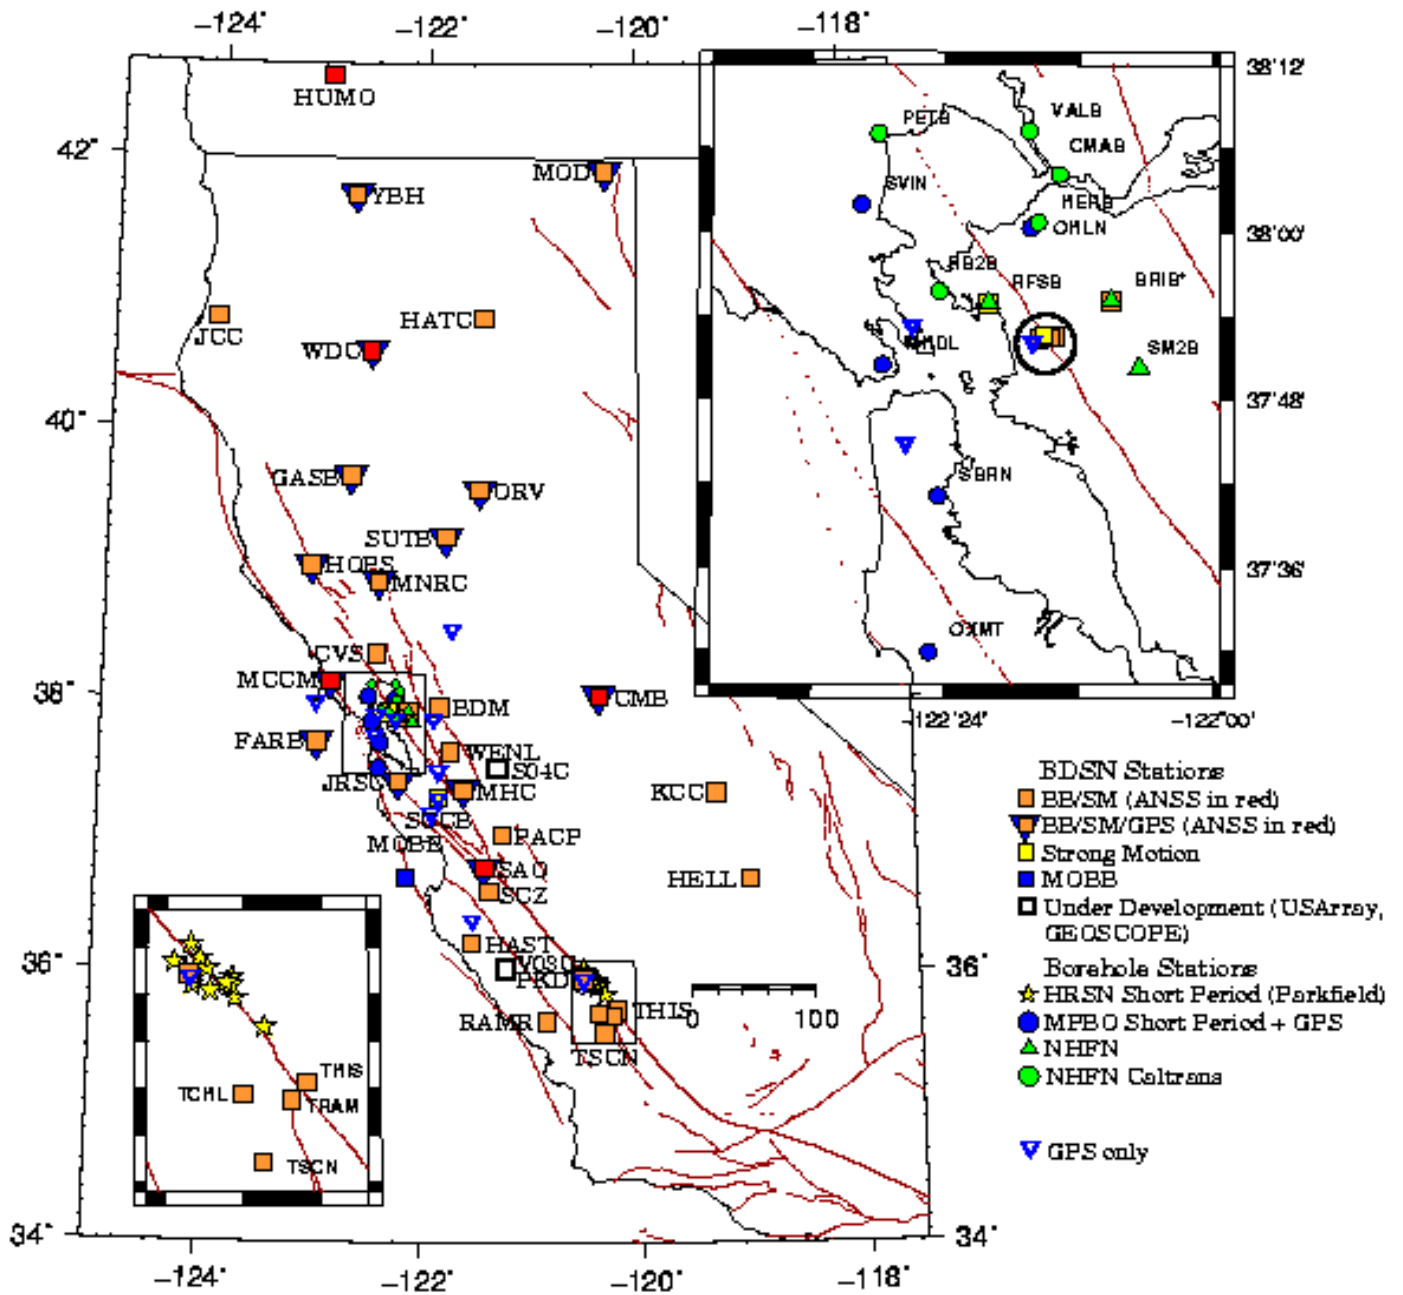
-124° -122° -120° -118°

42°
40°
38°
36°
34°

HUMO
MOD
YBH
HATC
JCC
WDC
GASB
ORV
SUTB
HOPS
MNRC
CVS
MCCM
CMB
BDM
FARB
WENL
S04C
JRSC
MHC
KCC
SCCB
MOBB
PACP
SAO
HELL
SCZ
HAST
V03C
PKD
THIS
RAMR
TSCN
0 100

38°12'
38°00'
37°48'
37°36'
PETB
VALB
CMAB
SVIN
HERB
OHLN
RB2B
RFSB
BRIB*
MHDL
SM2B
SBRN
OXMT
122°24'
-122°00'

THIS
TCHL
TRAM
TSCN

36°
34°
-124° -122° -120° -118°

BDSN Stations
BB/SM (ANSS in red)
BB/SM/GPS (ANSS in red)
Strong Motion
MOBB
Under Development (USArray, GEOSCOPE)
Borehole Stations
HRSN Short Period (Parkfield)
MPBO Short Period + GPS
NHFN
NHFN Caltrans

GPS only